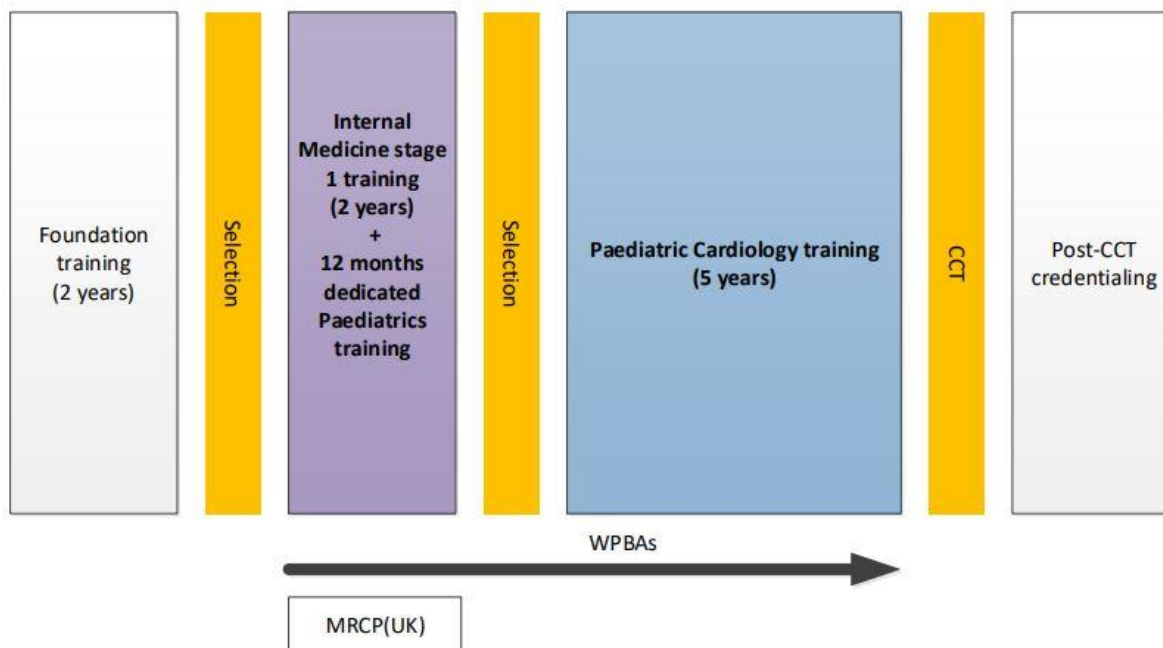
Foundation training (2 years)

Selection

Internal Medicine stage 1 training (2 years) + 12 months dedicated Paediatrics training

Selection

Paediatric Cardiology training (5 years)

CCT

Post-CCT credentialing

WPBAs

MRCP(UK)